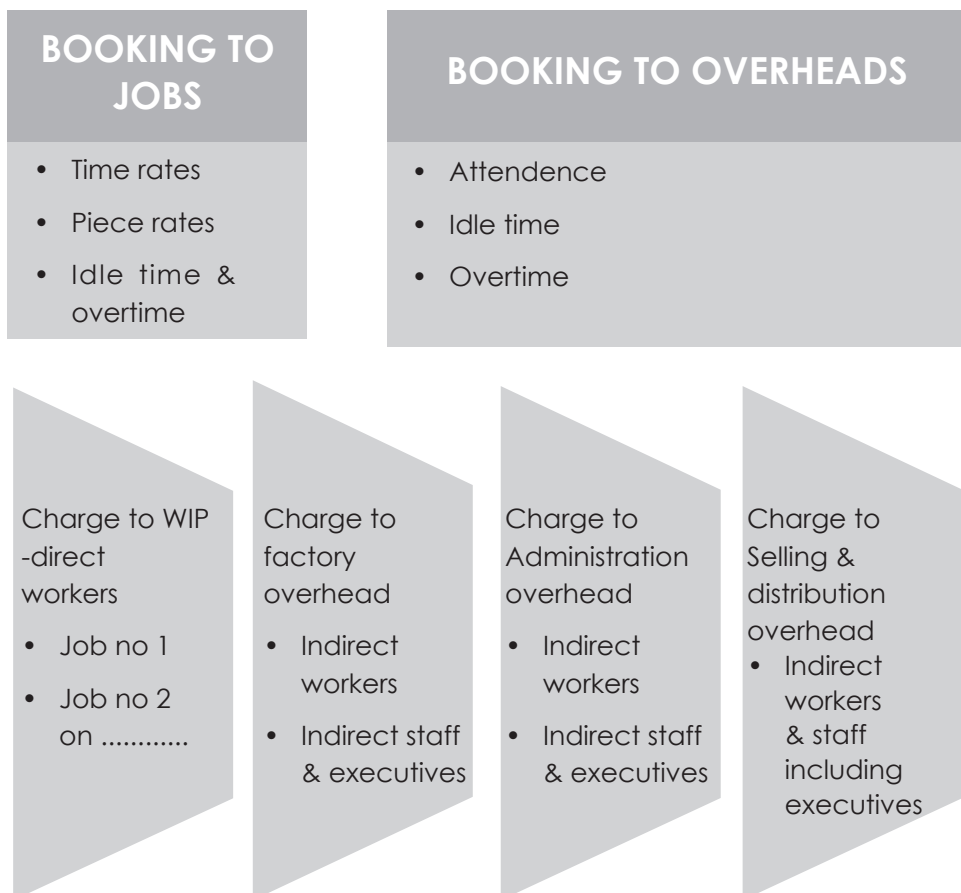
BOOKING TO JOBS

- Time rates
- Piece rates
- Idle time & overtime

BOOKING TO OVERHEADS

- Attendence
- Idle time
- Overtime

Charge to WIP -direct workers

- Job no 1
- Job no 2 on ............

Charge to factory overhead

- Indirect workers
- Indirect staff & executives

Charge to Administration overhead

- Indirect workers
- Indirect staff & executives

Charge to Selling & distribution overhead

- Indirect workers & staff including executives